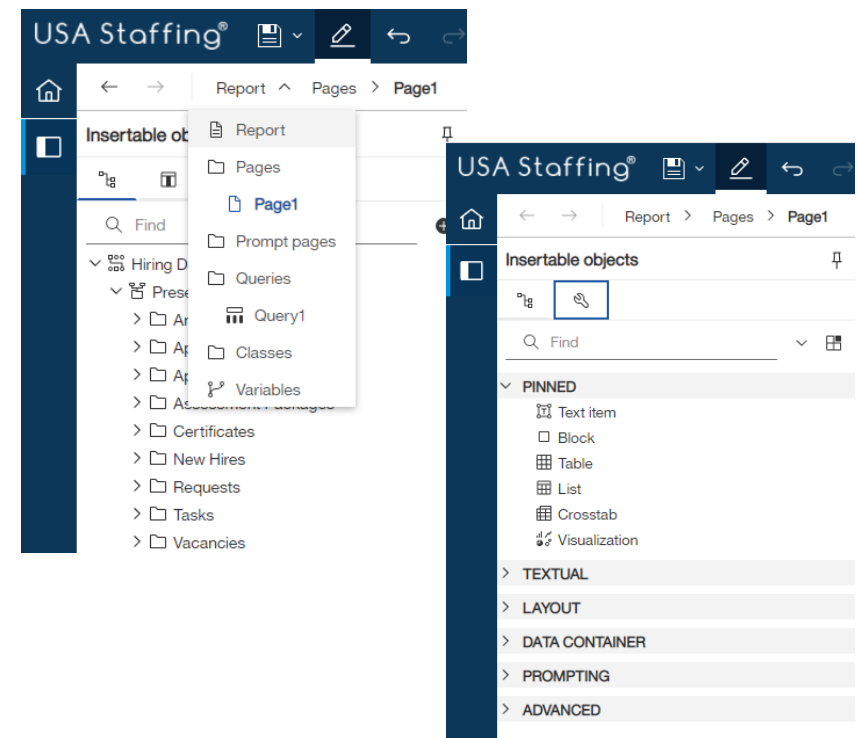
USA Staffing®

Report ^ Pages > Page1

Insertable ob

Find

Hiring D

Prese

Ar

Ap

Ap

Assessment Packages

Certificates

New Hires

Requests

Tasks

Vacancies

Report

Pages

Page1

Prompt pages

Queries

Query1

Classes

Variables

USA Staffing®

Report > Pages > Page1

Insertable objects

Find

PINNED

Text item

Block

Table

List

Crosstab

Visualization

TEXTUAL

LAYOUT

DATA CONTAINER

PROMPTING

ADVANCED